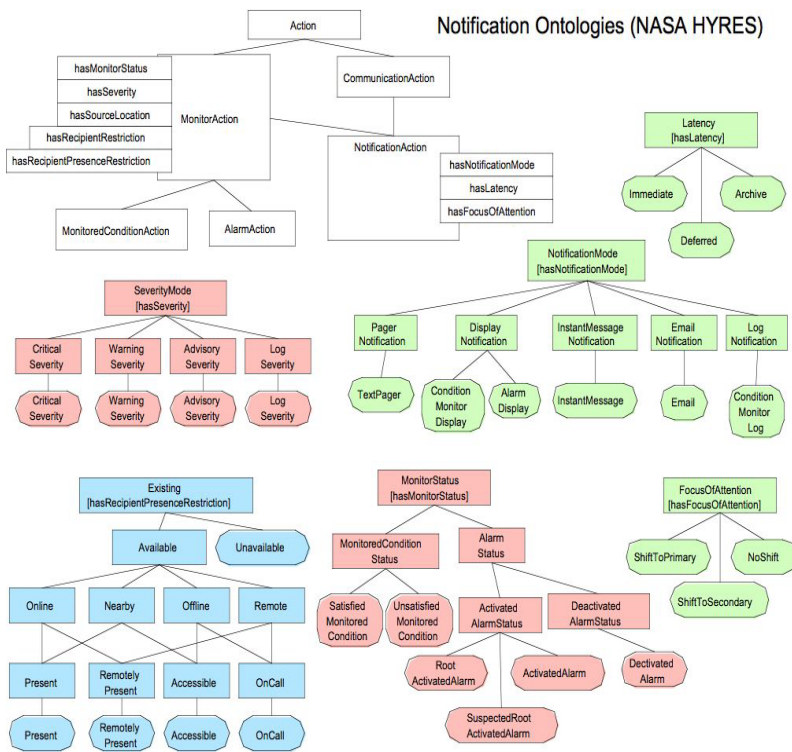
Notification Ontologies (NASA HYRES)

Action

hasMonitorStatus
hasSeverity
hasSourceLocation
hasRecipientRestriction
hasRecipientPresenceRestriction

MonitorAction

CommunicationAction

NotificationAction

hasNotificationMode
hasLatency
hasFocusOfAttention

MonitoredConditionAction

AlarmAction

Latency
[hasLatency]

Immediate

Archive

Deferred

NotificationMode
[hasNotificationMode]

Pager Notification

Display Notification

InstantMessage Notification

Email Notification

Log Notification

TextPager

Condition Monitor Display

Alarm Display

InstantMessage

Email

Condition Monitor Log

SeverityMode
[hasSeverity]

Critical Severity

Warning Severity

Advisory Severity

Log Severity

Critical Severity

Warning Severity

Advisory Severity

Log Severity

Existing
[hasRecipientPresenceRestriction]

Available

Unavailable

Online

Nearby

Offline

Remote

Present

Remotely Present

Accessible

OnCall

Present

Remotely Present

Accessible

OnCall

MonitorStatus
[hasMonitorStatus]

MonitoredCondition Status

Alarm Status

Satisfied Monitored Condition

Unsatisfied Monitored Condition

Activated AlarmStatus

Deactivated AlarmStatus

Root ActivatedAlarm

ActivatedAlarm

Dectivated Alarm

SuspectedRoot ActivatedAlarm

FocusOfAttention
[hasFocusOfAttention]

ShiftToPrimary

NoShift

ShiftToSecondary